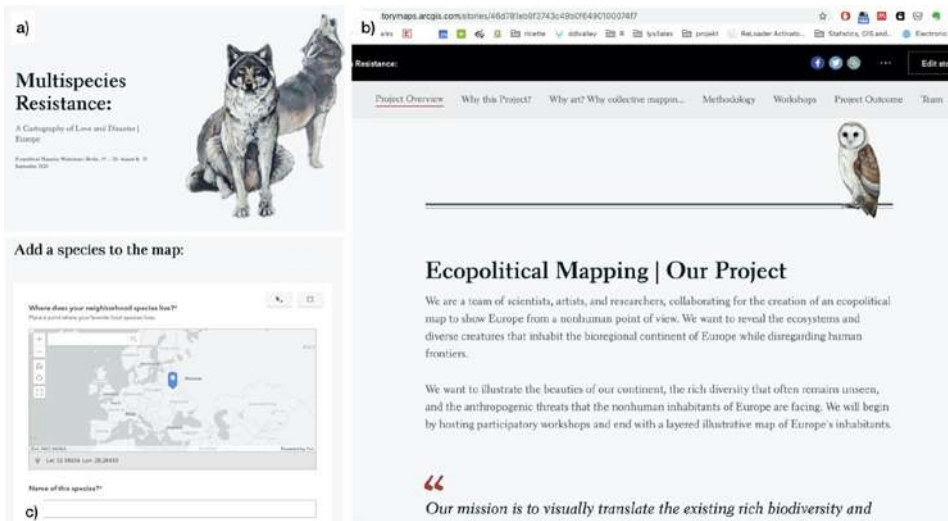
a)

Multispecies Resistance:

A Cartography of Love and Disaster | Europe

Ecopolitical Mapping Workshops: Berlin, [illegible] September 2021

Add a species to the map:

Where does your neighborhood species live?*

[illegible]

Name of this species?*

c)

b) torymaps.arcgis.com/stories/46d781eb9f3743c49b0f6490100074f7

Resistance:

Edit sto

Project Overview  Why this Project?  Why art? Why collective mappin...  Methodology  Workshops  Project Outcome  Team

Ecopolitical Mapping | Our Project

We are a team of scientists, artists, and researchers, collaborating for the creation of an ecopolitical map to show Europe from a nonhuman point of view. We want to reveal the ecosystems and diverse creatures that inhabit the bioregional continent of Europe while disregarding human frontiers.

We want to illustrate the beauties of our continent, the rich diversity that often remains unseen, and the anthropogenic threats that the nonhuman inhabitants of Europe are facing. We will begin by hosting participatory workshops and end with a layered illustrative map of Europe's inhabitants.

“

Our mission is to visually translate the existing rich biodiversity and